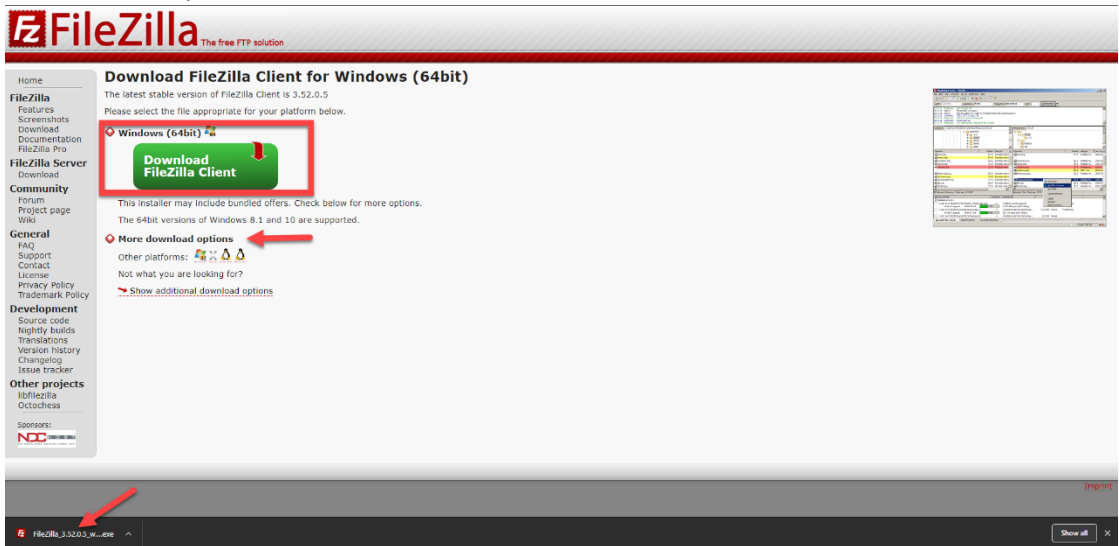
FileZilla The free FTP solution

Home
FileZilla
Features
Screenshots
Download
Documentation
FileZilla Pro
FileZilla Server
Download
Community
Forum
Project page
Wiki
General
FAQ
Support
Contact
License
Privacy Policy
Trademark Policy
Development
Source code
Nightly builds
Translations
Version history
Changelog
Issue tracker
Other projects
libfilezilla
Octochess
Sponsors:

Download FileZilla Client for Windows (64bit)

The latest stable version of FileZilla Client is 3.52.0.5

Please select the file appropriate for your platform below.

Windows (64bit)

Download FileZilla Client

This installer may include bundled offers. Check below for more options.

The 64bit versions of Windows 8.1 and 10 are supported.

More download options

Other platforms:

Not what you are looking for?

Show additional download options

Imprint

FileZilla_3.52.0.5_w....exe

Show all